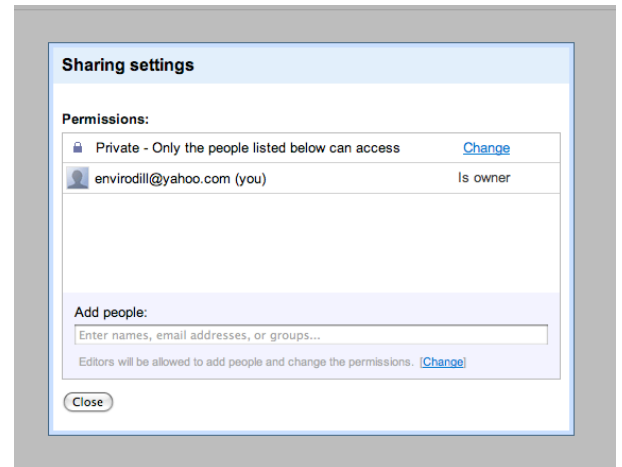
Sharing settings

Permissions:

Private - Only the people listed below can access Change

envirodill@yahoo.com (you) Is owner

Add people:

Enter names, email addresses, or groups...

Editors will be allowed to add people and change the permissions. [Change]

Close